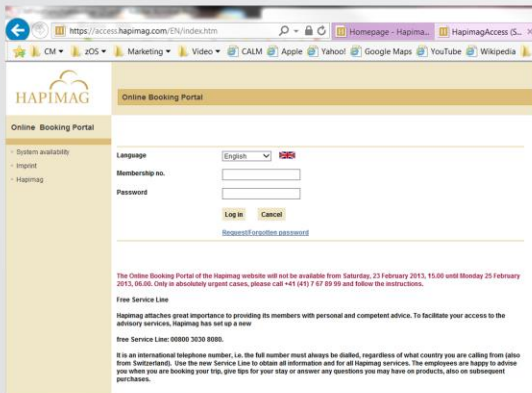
https://access.hapimag.com/EN/index.htm

Homepage - Hapima...

HapimagAccess (S...

CM ▾ zOS ▾ Marketing ▾ Video ▾ CALM Apple Yahoo! Google Maps YouTube Wikipedia

HAPIMAG

Online Booking Portal

Online Booking Portal

System availability

Imprint

Hapimag

Language English

Membership no.

Password

Log in Cancel

Request/forgotten password

The Online Booking Portal of the Hapimag website will not be available from Saturday, 23 February 2013, 15.00 until Monday 25 February 2013, 06.00. Only in absolutely urgent cases, please call +41 (41) 7 67 89 99 and follow the instructions.

Free Service Line

Hapimag attaches great importance to providing its members with personal and competent advice. To facilitate your access to the advisory services, Hapimag has set up a new

free Service Line: 00800 3030 8080.

It is an international telephone number, i.e. the full number must always be dialled, regardless of what country you are calling from (also from Switzerland). Use the new Service Line to obtain all information and for all Hapimag services. The employees are happy to advise you when you are booking your trip, give tips for your stay or answer any questions you may have on products, also on subsequent purchases.